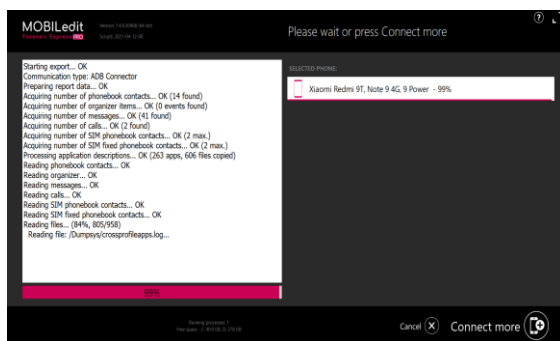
MOBILedit
Forensic Express PRO
Version: 7.4.0.20406 (64-bit)
Scripts: 2021-04-12-00

Please wait or press Connect more

?

Starting export... OK
Communication type: ADB Connector
Preparing report data... OK
Acquiring number of phonebook contacts... OK (14 found)
Acquiring number of organizer items... OK (0 events found)
Acquiring number of messages... OK (41 found)
Acquiring number of calls... OK (2 found)
Acquiring number of SIM phonebook contacts... OK (2 max.)
Acquiring number of SIM fixed phonebook contacts... OK (2 max.)
Processing application descriptions... OK (263 apps, 606 files copied)
Reading phonebook contacts... OK
Reading organizer... OK
Reading messages... OK
Reading calls... OK
Reading SIM phonebook contacts... OK
Reading SIM fixed phonebook contacts... OK
Reading files... (84%, 805/958)
Reading file: /Dumpsys/crossprofileapps.log...

99%

SELECTED PHONE:

Xiaomi Redmi 9T, Note 9 4G, 9 Power - 99%

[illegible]
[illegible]

Cancel

Connect more